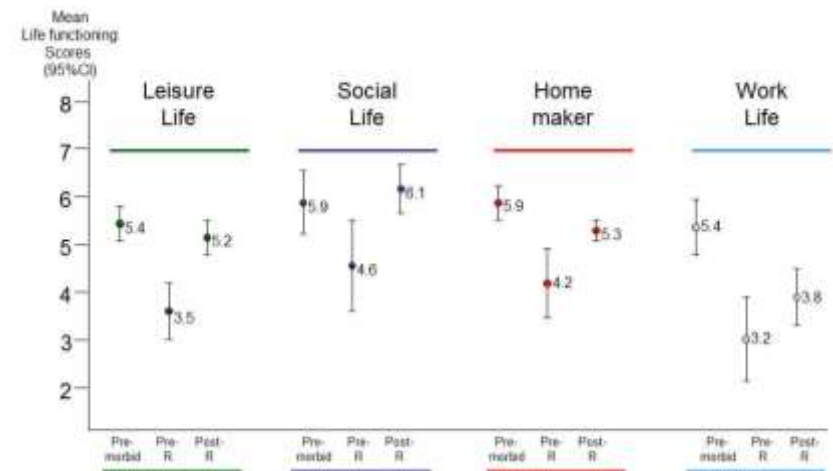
Mean Life functioning Scores (95%CI)

8
7
6
5
4
3
2

Leisure Life

Social Life

Home maker

Work Life

5.4
3.5
5.2

5.9
4.6
6.1

5.9
4.2
5.3

5.4
3.2
3.8

Pre-morbid Pre-R Post-R

Pre-morbid Pre-R Post-R

Pre-morbid Pre-R Post-R

Pre-morbid Pre-R Post-R